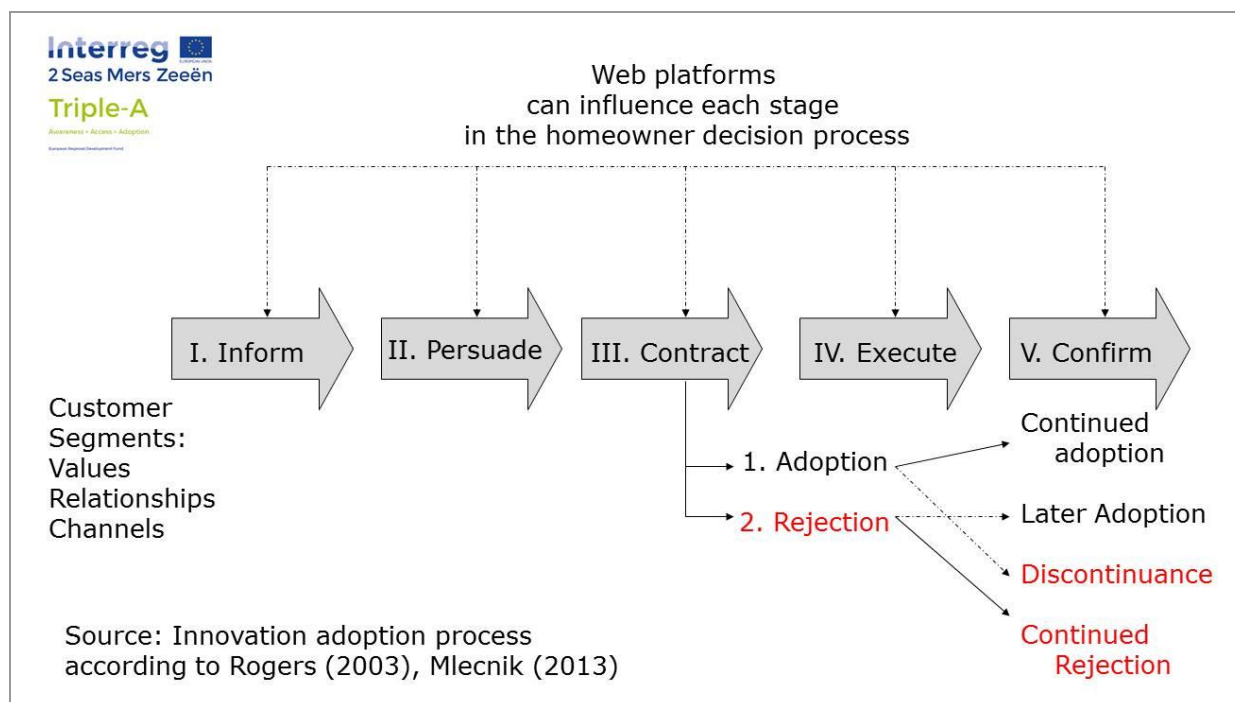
Interreg
European Union
2 Seas Mers Zeeën
Triple-A
Awareness • Access • Adoption
European Regional Development Fund

Web platforms can influence each stage in the homeowner decision process

I. Inform

II. Persuade

III. Contract

IV. Execute

V. Confirm

Customer Segments: Values Relationships Channels

1. Adoption

2. Rejection

Continued adoption

Later Adoption

Discontinuance

Continued Rejection

Source: Innovation adoption process according to Rogers (2003), Mlecnik (2013)